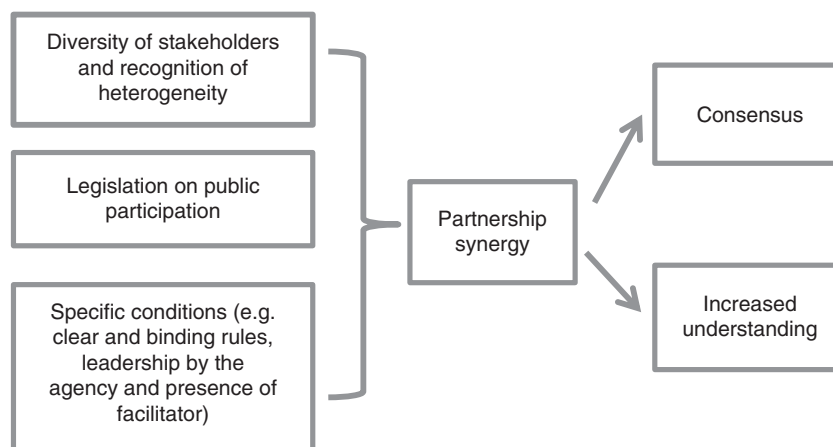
Diversity of stakeholders and recognition of heterogeneity

Legislation on public participation

Specific conditions (e.g. clear and binding rules, leadership by the agency and presence of facilitator)

Partnership synergy

Consensus

Increased understanding